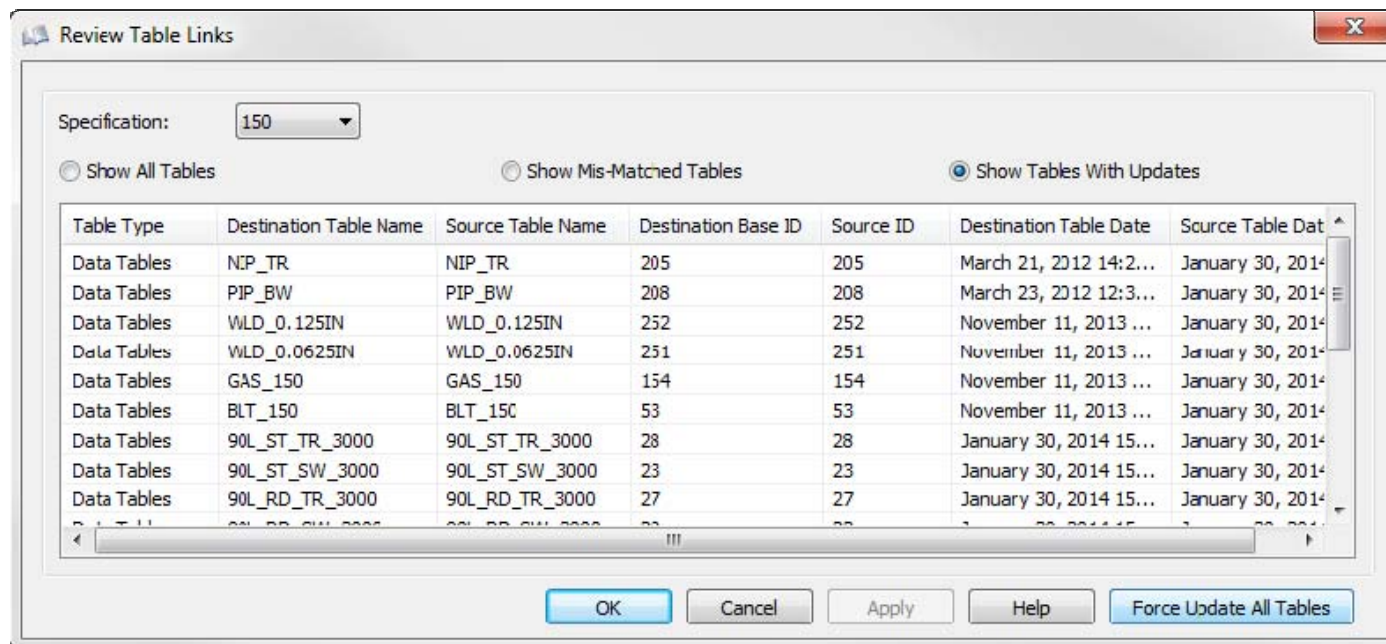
Review Table Links

Specification: 150

Show All Tables

Show Mis-Matched Tables

Show Tables With Updates

| Table Type | Destination Table Name | Source Table Name | Destination Base ID | Source ID | Destination Table Date | Source Table Dat |
|---|---|---|---|---|---|---|
| Data Tables | NIP_TR | NIP_TR | 205 | 205 | March 21, 2012 14:2... | January 30, 2014 |
| Data Tables | PIP_BW | PIP_BW | 208 | 208 | March 23, 2012 12:3... | January 30, 2014 |
| Data Tables | WLD_0.125IN | WLD_0.125IN | 252 | 252 | November 11, 2013 ... | January 30, 2014 |
| Data Tables | WLD_0.0625IN | WLD_0.0625IN | 251 | 251 | November 11, 2013 ... | January 30, 2014 |
| Data Tables | GAS_150 | GAS_150 | 154 | 154 | November 11, 2013 ... | January 30, 2014 |
| Data Tables | BLT_150 | BLT_150 | 53 | 53 | November 11, 2013 ... | January 30, 2014 |
| Data Tables | 90L_ST_TR_3000 | 90L_ST_TR_3000 | 28 | 28 | January 30, 2014 15... | January 30, 2014 |
| Data Tables | 90L_ST_SW_3000 | 90L_ST_SW_3000 | 23 | 23 | January 30, 2014 15... | January 30, 2014 |
| Data Tables | 90L_RD_TR_3000 | 90L_RD_TR_3000 | 27 | 27 | January 30, 2014 15... | January 30, 2014 |
| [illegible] | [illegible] | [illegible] | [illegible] | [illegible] | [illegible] | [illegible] |

OK Cancel Apply Help Force Update All Tables